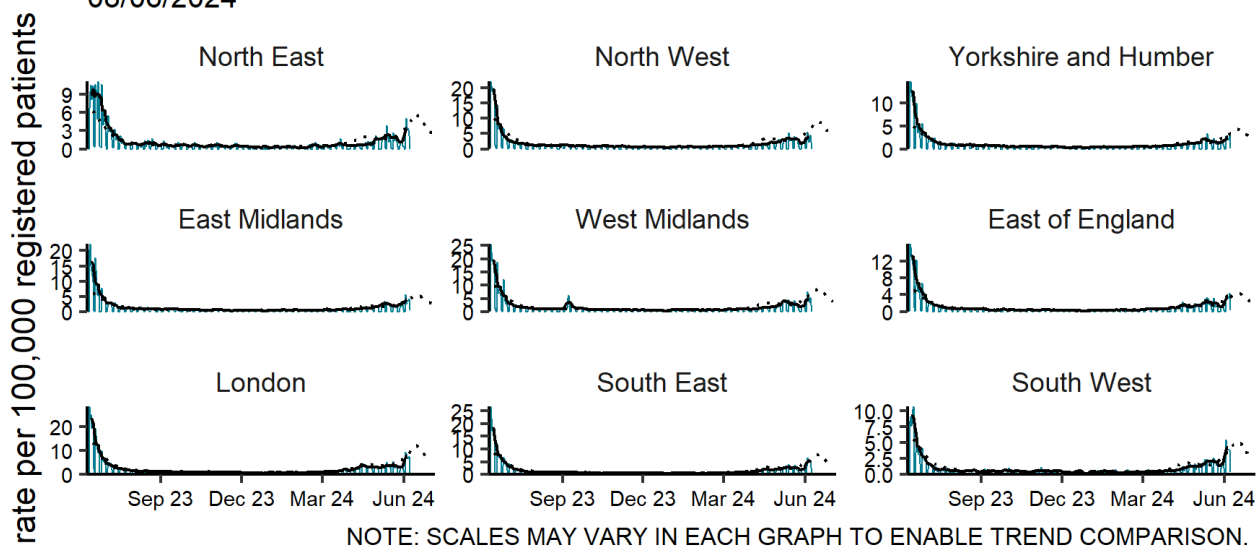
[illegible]

rate per 100,000 registered patients

North East
9
6
3
0

North West
20
15
10
5
0

Yorkshire and Humber
10
5
0

East Midlands
20
15
10
5
0

West Midlands
25
20
15
10
5
0

East of England
12
8
4
0

London
20
10
0
Sep 23 Dec 23 Mar 24 Jun 24

South East
25
20
15
10
5
0
Sep 23 Dec 23 Mar 24 Jun 24

South West
10.0
7.5
5.0
2.5
0.0
Sep 23 Dec 23 Mar 24 Jun 24

NOTE: SCALES MAY VARY IN EACH GRAPH TO ENABLE TREND COMPARISON.